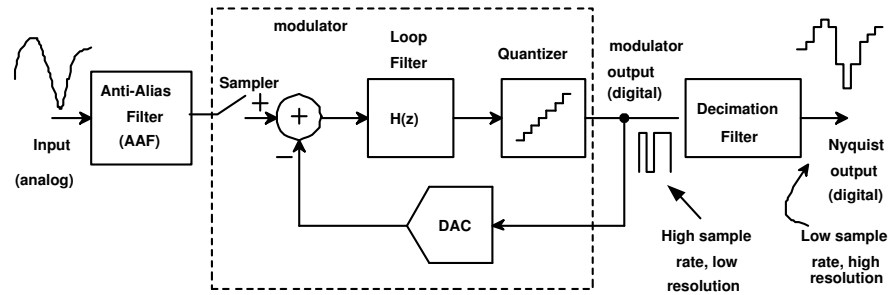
modulator

Input

(analog)

Anti-Alias Filter (AAF)

Sampler

+

+

−

Loop Filter

H(z)

Quantizer

DAC

modulator output (digital)

High sample rate, low resolution

Decimation Filter

Nyquist output (digital)

Low sample rate, high resolution